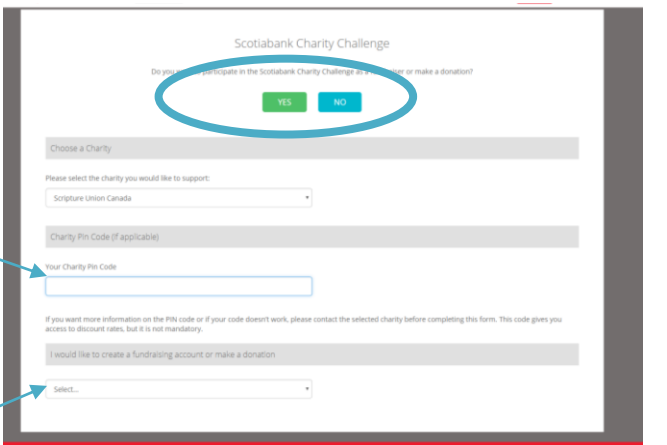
Scotiabank Charity Challenge

Do you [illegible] participate in the Scotiabank Charity Challenge as a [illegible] or make a donation?

YES NO

Choose a Charity

Please select the charity you would like to support:

Scripture Union Canada

Charity Pin Code (if applicable)

Your Charity Pin Code

If you want more information on the PIN code or if your code doesn't work, please contact the selected charity before completing this form. This code gives you access to discount rates, but it is not mandatory.

I would like to create a fundraising account or make a donation

Select...